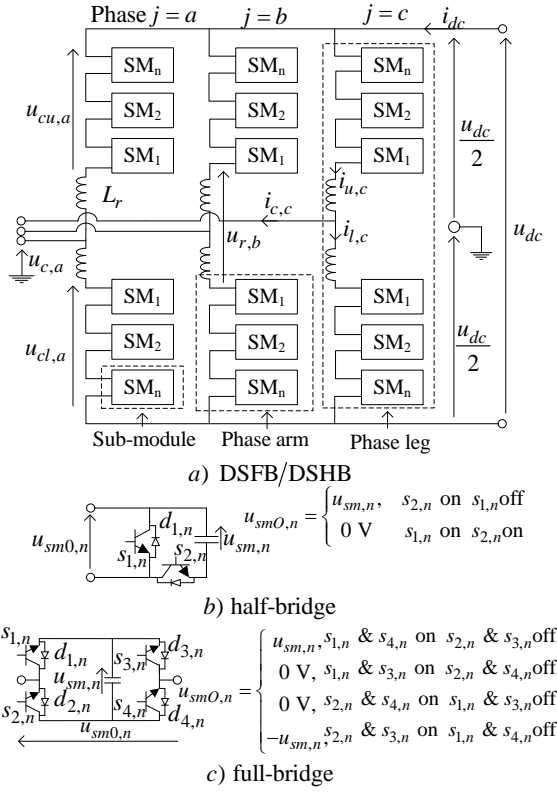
Phase $j = a$ $j = b$ $j = c$ $i_{dc}$

SM$_n$ SM$_2$ SM$_1$ SM$_n$ SM$_2$ SM$_1$ SM$_n$ SM$_2$ SM$_1$

$u_{cu,a}$

$L_r$

$i_{c,c}$

$i_{u,c}$

$u_{r,b}$

$i_{l,c}$

$u_{c,a}$

$\frac{u_{dc}}{2}$

$u_{dc}$

$\frac{u_{dc}}{2}$

SM$_1$ SM$_2$ SM$_n$ SM$_1$ SM$_2$ SM$_n$ SM$_1$ SM$_2$ SM$_n$

$u_{cl,a}$

Sub-module Phase arm Phase leg

$a$) DSFB/DSHB

$d_{1,n}$ $s_{1,n}$ $s_{2,n}$ $u_{sm0,n}$ $u_{sm,n}$

$u_{smO,n} = \begin{cases} u_{sm,n}, & s_{2,n} \text{ on } s_{1,n}\text{off} \\ 0 \text{ V} & s_{1,n} \text{ on } s_{2,n}\text{on} \end{cases}$

$b$) half-bridge

$s_{1,n}$ $d_{1,n}$ $s_{3,n}$ $d_{3,n}$ $u_{sm,n}$ $s_{2,n}$ $d_{2,n}$ $s_{4,n}$ $d_{4,n}$ $u_{sm0,n}$

$u_{smO,n} = \begin{cases} u_{sm,n}, s_{1,n} \text{ \& } s_{4,n} \text{ on } s_{2,n} \text{ \& } s_{3,n}\text{off} \\ 0 \text{ V}, s_{1,n} \text{ \& } s_{3,n} \text{ on } s_{2,n} \text{ \& } s_{4,n}\text{off} \\ 0 \text{ V}, s_{2,n} \text{ \& } s_{4,n} \text{ on } s_{1,n} \text{ \& } s_{3,n}\text{off} \\ -u_{sm,n}, s_{2,n} \text{ \& } s_{3,n} \text{ on } s_{1,n} \text{ \& } s_{4,n}\text{off} \end{cases}$

$c$) full-bridge